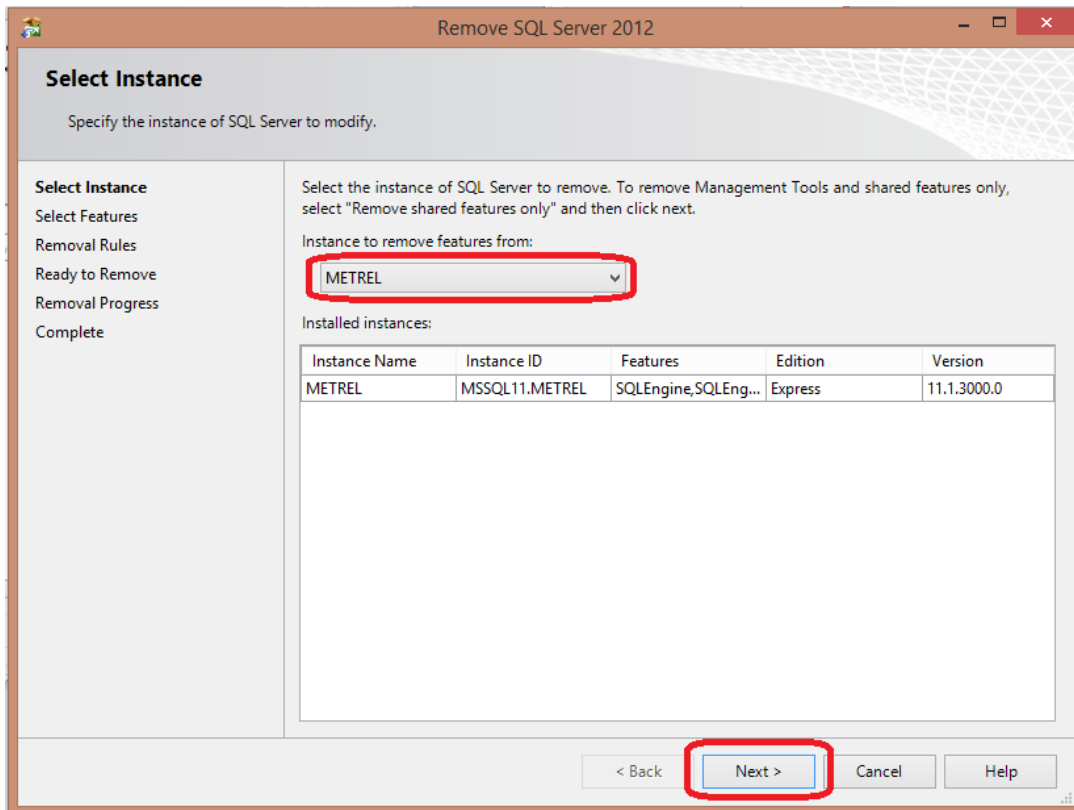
Remove SQL Server 2012

Select Instance

Specify the instance of SQL Server to modify.

Select Instance
Select Features
Removal Rules
Ready to Remove
Removal Progress
Complete

Select the instance of SQL Server to remove. To remove Management Tools and shared features only, select "Remove shared features only" and then click next.

Instance to remove features from:

METREL

Installed instances:

| Instance Name | Instance ID | Features | Edition | Version |
|---|---|---|---|---|
| METREL | MSSQL11.METREL | SQLEngine,SQLEng... | Express | 11.1.3000.0 |

< Back
Next >
Cancel
Help